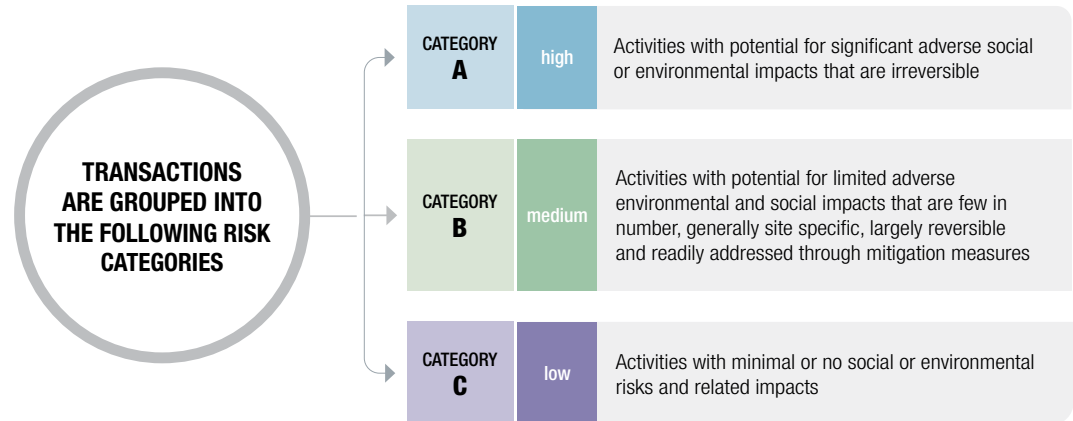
TRANSACTIONS ARE GROUPED INTO THE FOLLOWING RISK CATEGORIES

CATEGORY A

high

Activities with potential for significant adverse social or environmental impacts that are irreversible

CATEGORY B

medium

Activities with potential for limited adverse environmental and social impacts that are few in number, generally site specific, largely reversible and readily addressed through mitigation measures

CATEGORY C

low

Activities with minimal or no social or environmental risks and related impacts